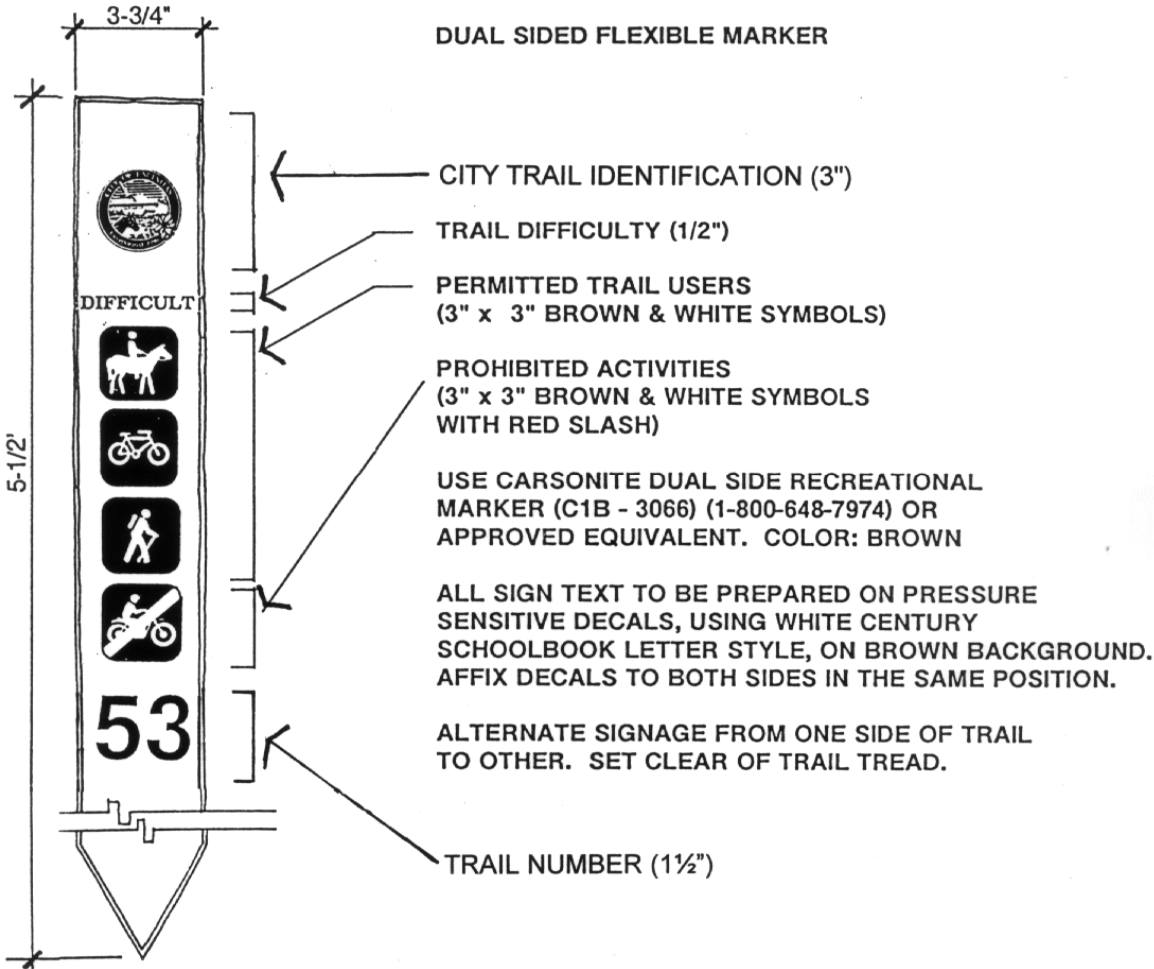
3-3/4"

DUAL SIDED FLEXIBLE MARKER

5-1/2'

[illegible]

DIFFICULT

53

CITY TRAIL IDENTIFICATION (3")

TRAIL DIFFICULTY (1/2")

PERMITTED TRAIL USERS
(3" x 3" BROWN & WHITE SYMBOLS)

PROHIBITED ACTIVITIES
(3" x 3" BROWN & WHITE SYMBOLS WITH RED SLASH)

USE CARSONITE DUAL SIDE RECREATIONAL MARKER (C1B - 3066) (1-800-648-7974) OR APPROVED EQUIVALENT. COLOR: BROWN

ALL SIGN TEXT TO BE PREPARED ON PRESSURE SENSITIVE DECALS, USING WHITE CENTURY SCHOOLBOOK LETTER STYLE, ON BROWN BACKGROUND. AFFIX DECALS TO BOTH SIDES IN THE SAME POSITION.

ALTERNATE SIGNAGE FROM ONE SIDE OF TRAIL TO OTHER. SET CLEAR OF TRAIL TREAD.

TRAIL NUMBER (1½")